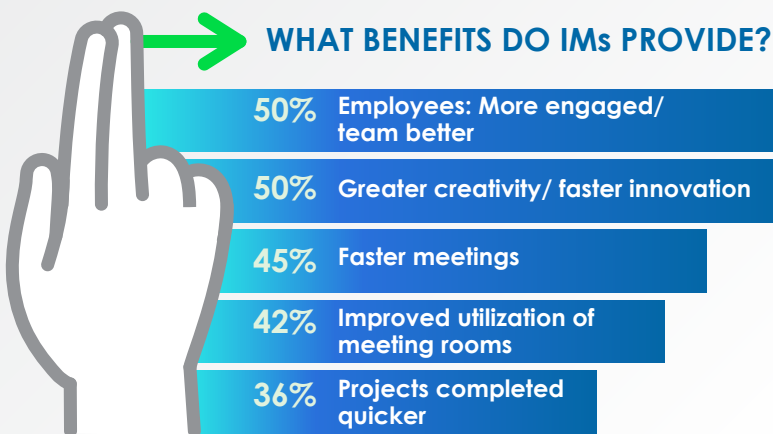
WHAT BENEFITS DO IMs PROVIDE?

50% Employees: More engaged/ team better

50% Greater creativity/ faster innovation

45% Faster meetings

42% Improved utilization of meeting rooms

36% Projects completed quicker